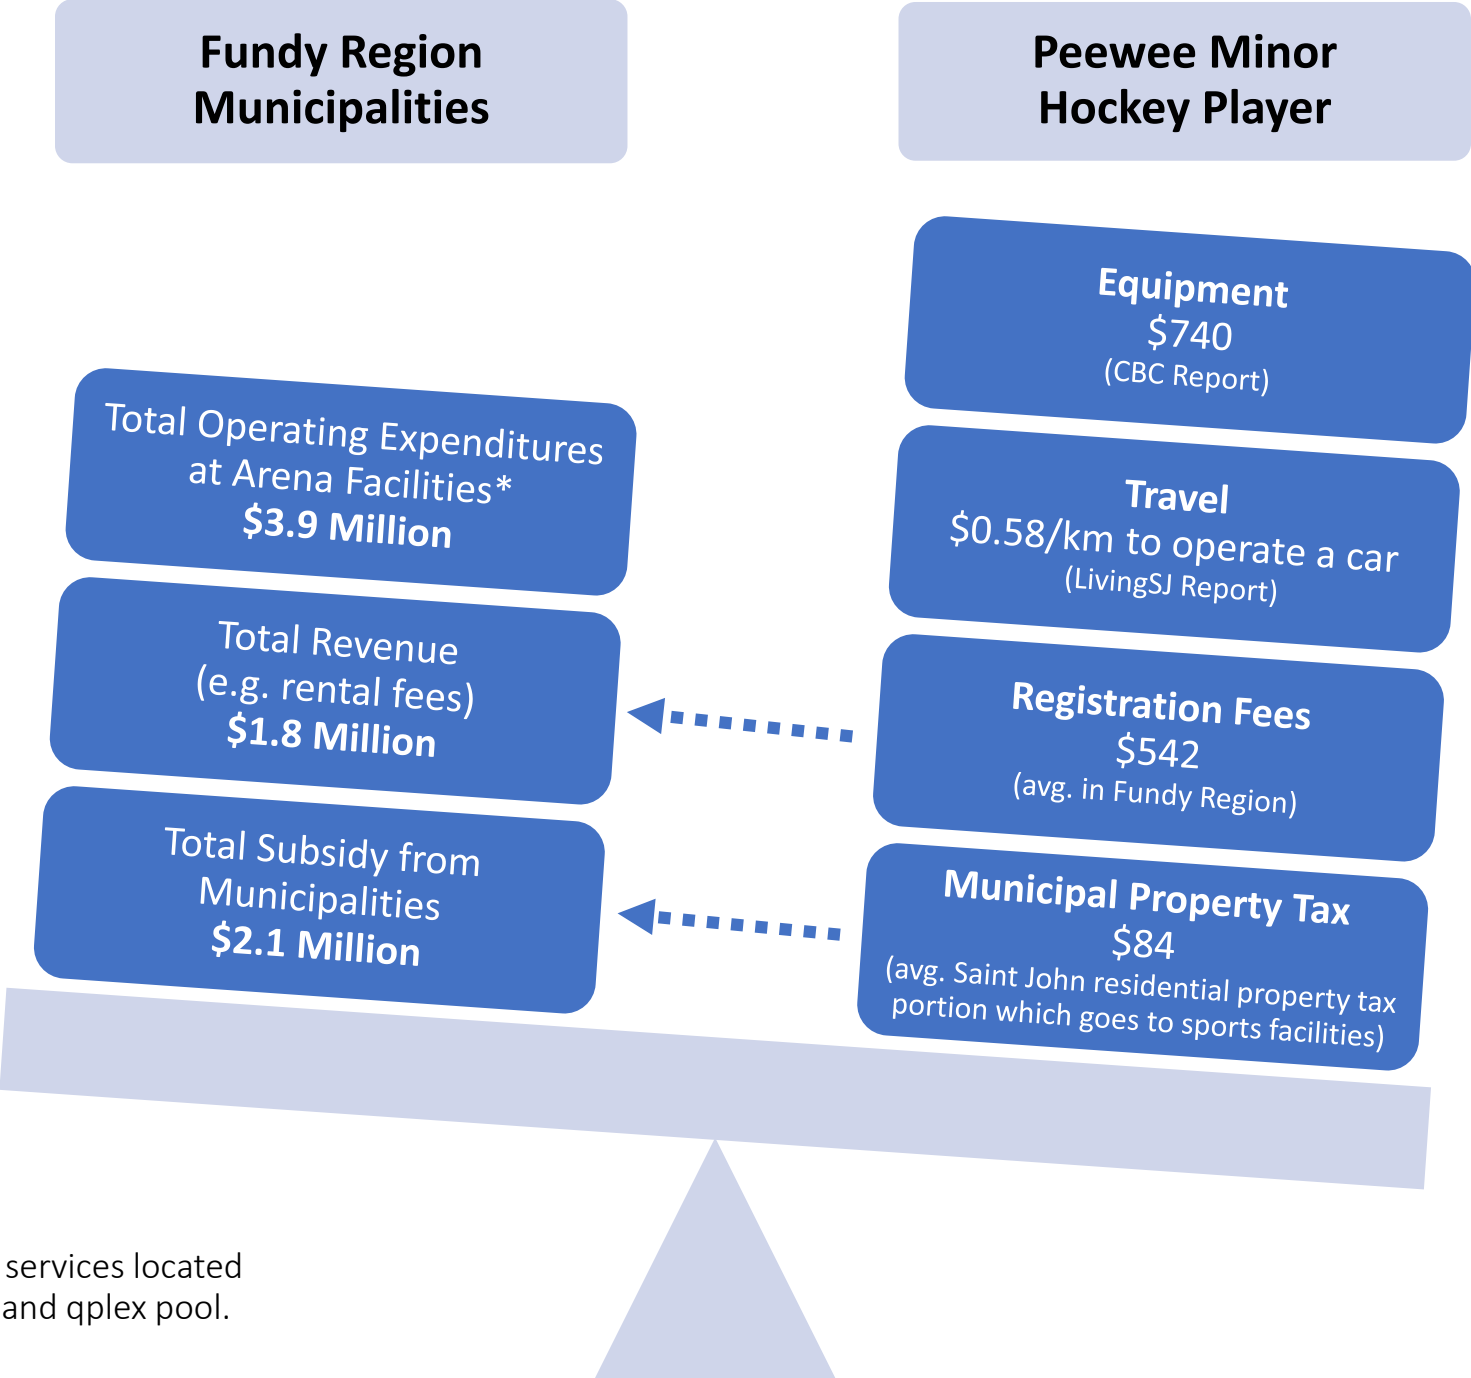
Fundy Region Municipalities

Peewee Minor Hockey Player

Equipment
$740
(CBC Report)

Total Operating Expenditures at Arena Facilities*
$3.9 Million

Travel
$0.58/km to operate a car
(LivingSJ Report)

Total Revenue
(e.g. rental fees)
$1.8 Million

Registration Fees
$542
(avg. in Fundy Region)

Total Subsidy from Municipalities
$2.1 Million

Municipal Property Tax
$84
(avg. Saint John residential property tax portion which goes to sports facilities)

services located
and qplex pool.